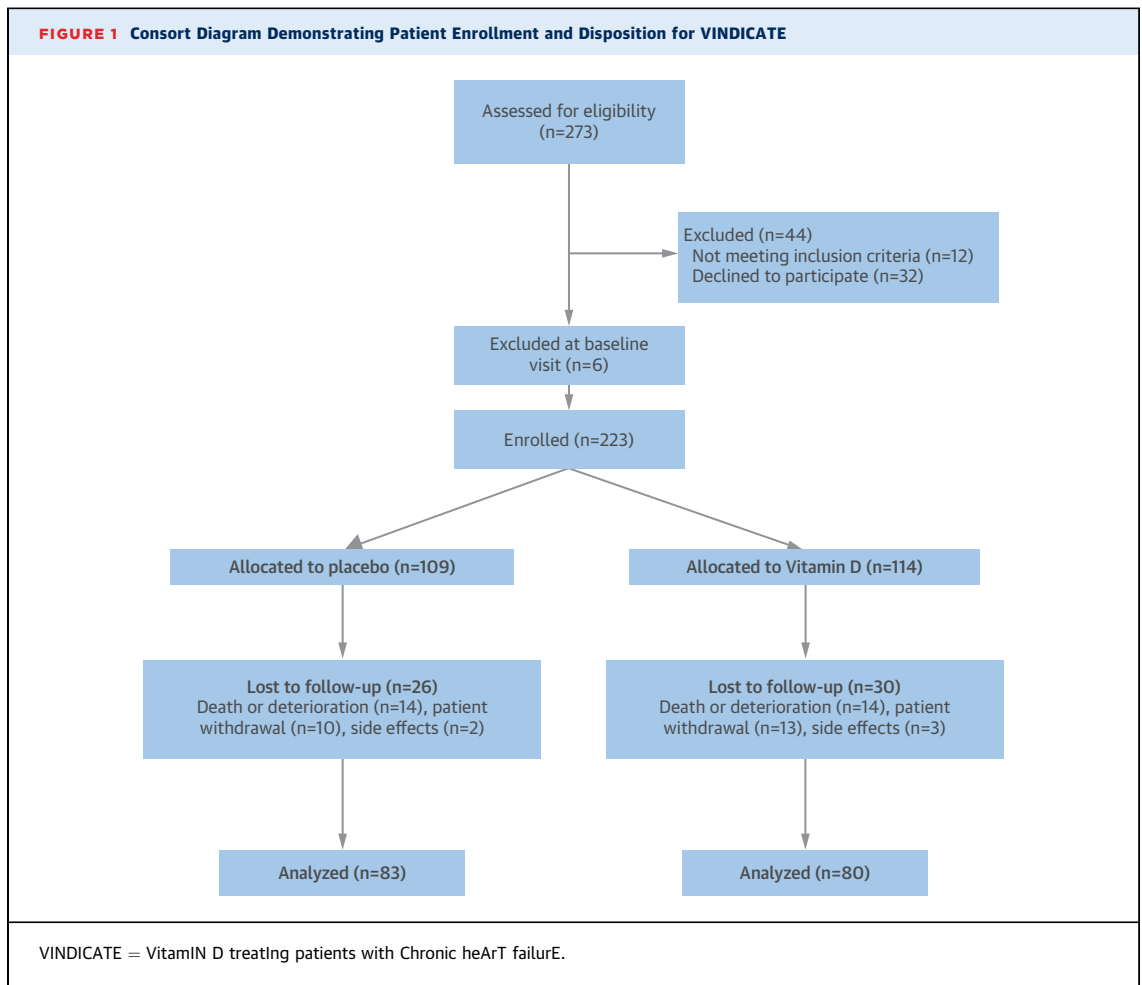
FIGURE 1 Consort Diagram Demonstrating Patient Enrollment and Disposition for VINDICATE

Assessed for eligibility (n=273)

Excluded (n=44)
Not meeting inclusion criteria (n=12)
Declined to participate (n=32)

Excluded at baseline visit (n=6)

Enrolled (n=223)

Allocated to placebo (n=109)

Allocated to Vitamin D (n=114)

Lost to follow-up (n=26)
Death or deterioration (n=14), patient withdrawal (n=10), side effects (n=2)

Lost to follow-up (n=30)
Death or deterioration (n=14), patient withdrawal (n=13), side effects (n=3)

Analyzed (n=83)

Analyzed (n=80)

VINDICATE = VitamIN D treatIng patients with Chronic heArT failurE.